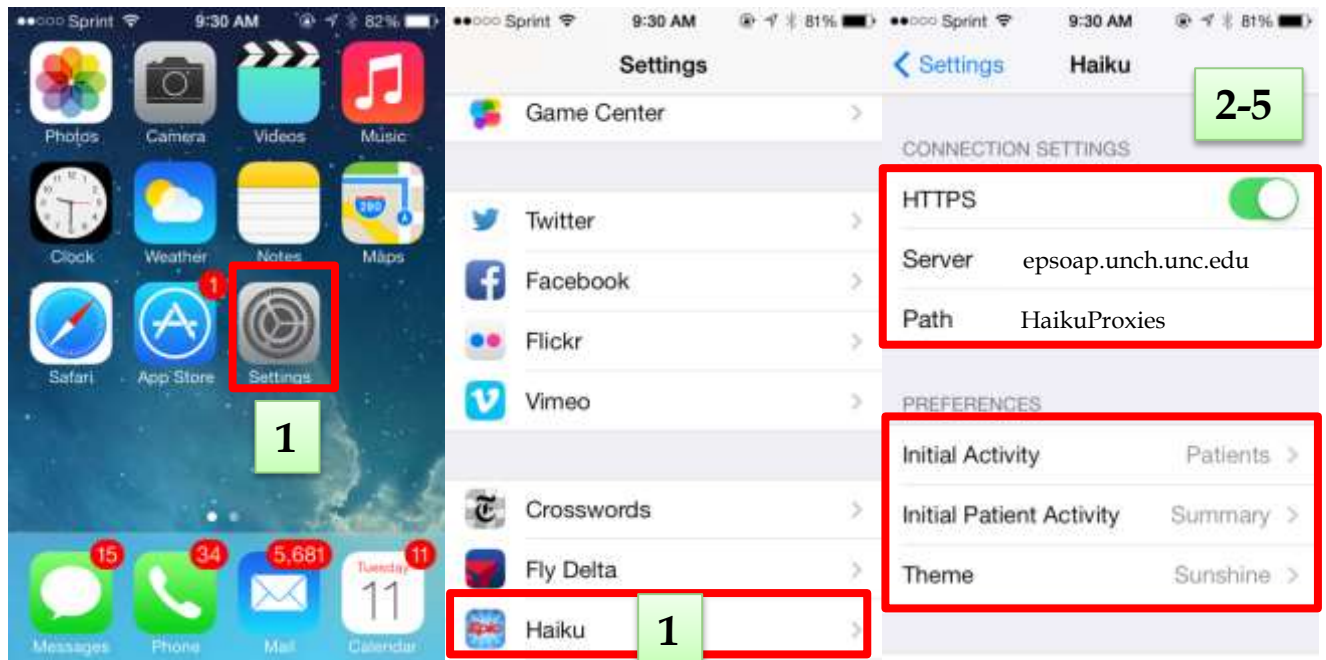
Sprint 9:30 AM 82%

Photos
Camera
Videos
Music
Clock
Weather
Notes
Maps
1
Safari
App Store
Settings
1
15
34
5,681
11
Messages
Phone
Mail
Tuesday 11
Calendar

Sprint 9:30 AM 81%

Settings

Game Center

Twitter

Facebook

Flickr

Vimeo

Crosswords

Fly Delta

Haiku
1

Sprint 9:30 AM 81%

Settings Haiku

2-5

CONNECTION SETTINGS

HTTPS

Server epsoap.unch.unc.edu

Path HaikuProxies

PREFERENCES

Initial Activity Patients

Initial Patient Activity Summary

Theme Sunshine